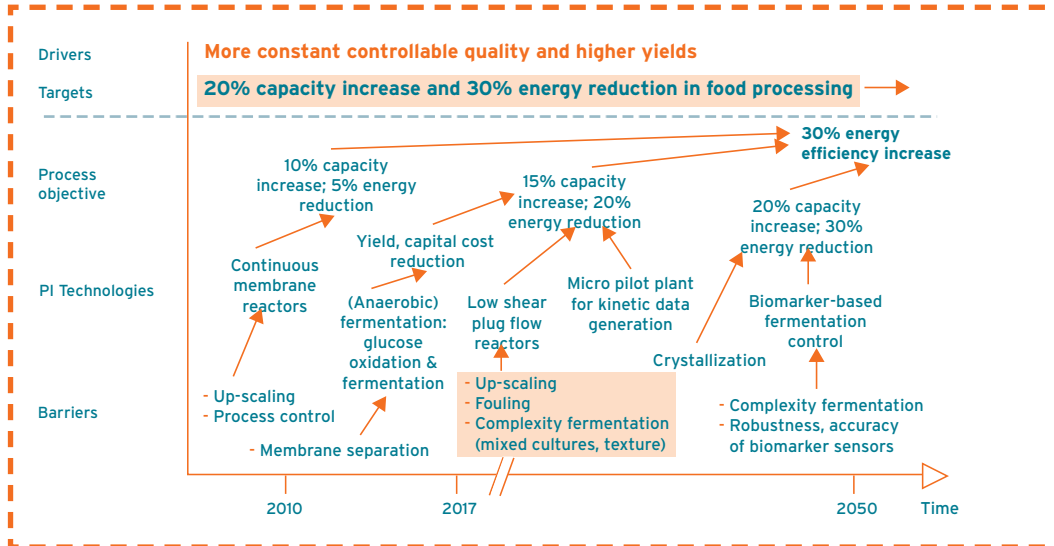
Drivers

More constant controllable quality and higher yields

Targets

20% capacity increase and 30% energy reduction in food processing

Process objective

10% capacity increase; 5% energy reduction

15% capacity increase; 20% energy reduction

30% energy efficiency increase

20% capacity increase; 30% energy reduction

Yield, capital cost reduction

PI Technologies

Continuous membrane reactors

(Anaerobic) fermentation: glucose oxidation & fermentation

Low shear plug flow reactors

Micro pilot plant for kinetic data generation

Crystallization

Biomarker-based fermentation control

Barriers

- Up-scaling
- Process control

- Membrane separation

- Up-scaling
- Fouling
- Complexity fermentation (mixed cultures, texture)

- Complexity fermentation
- Robustness, accuracy of biomarker sensors

2010

2017

2050

Time